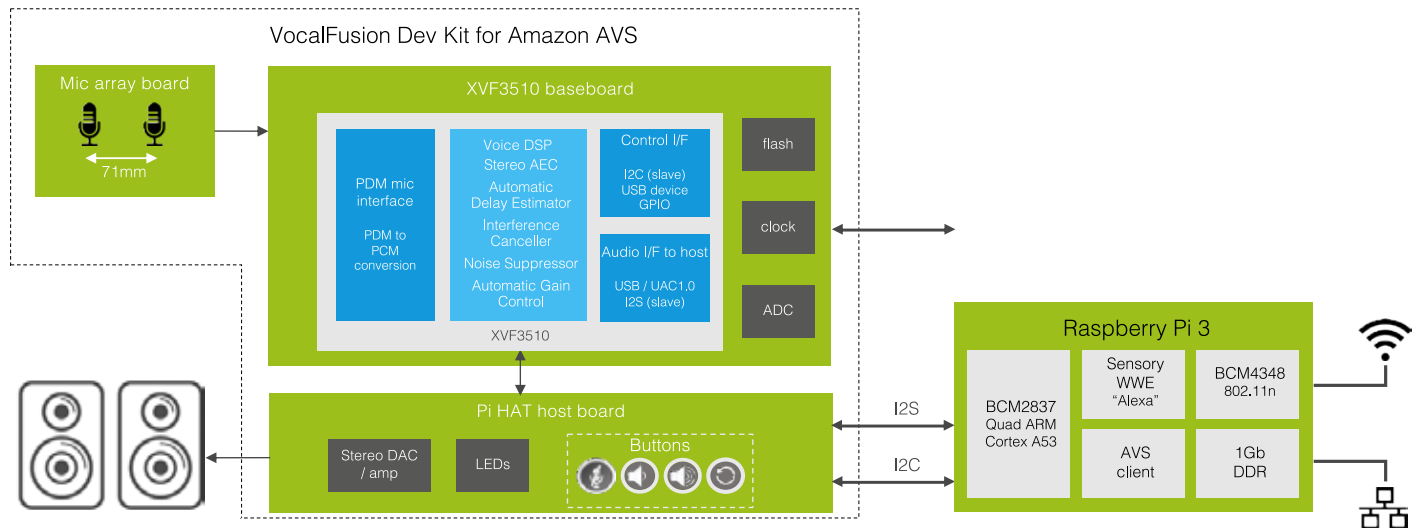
VocalFusion Dev Kit for Amazon AVS

Mic array board

71mm

XVF3510 baseboard

PDM mic interface

PDM to PCM conversion

Voice DSP
Stereo AEC
Automatic Delay Estimator
Interference Canceller
Noise Suppressor
Automatic Gain Control

Control I/F

I2C (slave)
USB device
GPIO

Audio I/F to host

USB / UAC1.0
I2S (slave)

XVF3510

flash

clock

ADC

Pi HAT host board

Stereo DAC / amp

LEDs

Buttons

I2S

I2C

Raspberry Pi 3

BCM2837
Quad ARM
Cortex A53

Sensory
WWE
"Alexa"

BCM4348
802.11n

AVS
client

1Gb
DDR